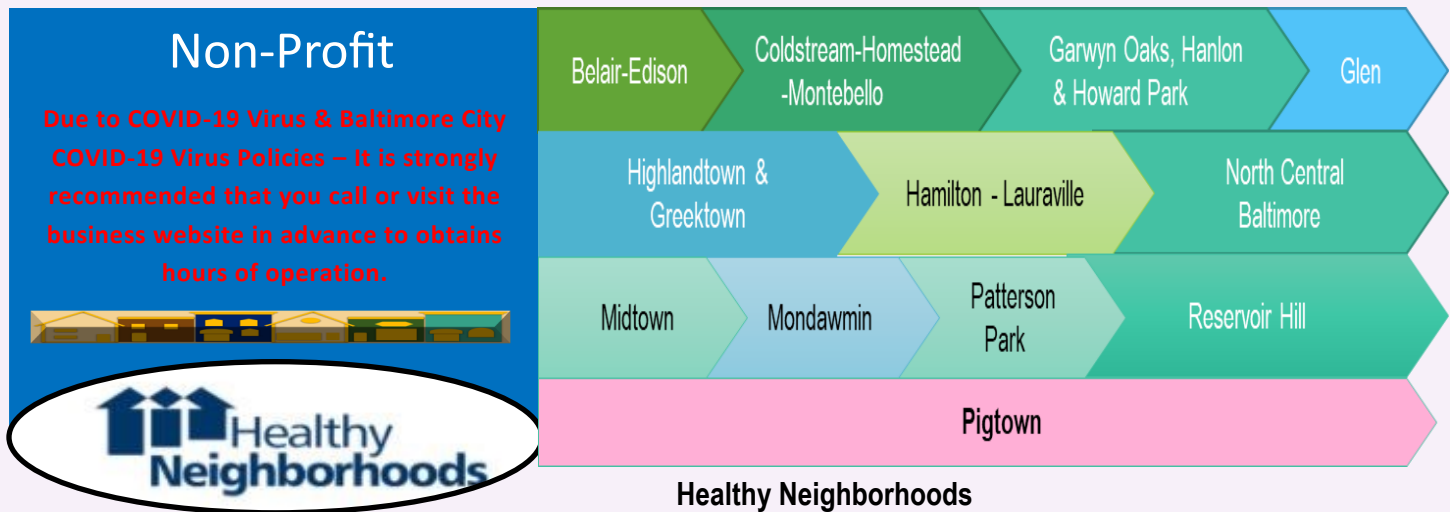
Non-Profit

Due to COVID-19 Virus & Baltimore City COVID-19 Virus Policies – It is strongly recommended that you call or visit the business website in advance to obtains hours of operation.

Healthy Neighborhoods

Belair-Edison

Coldstream-Homestead -Montebello

Garwyn Oaks, Hanlon & Howard Park

Glen

Highlandtown & Greektown

Hamilton - Lauraville

North Central Baltimore

Midtown

Mondawmin

Patterson Park

Reservoir Hill

Pigtown

Healthy Neighborhoods